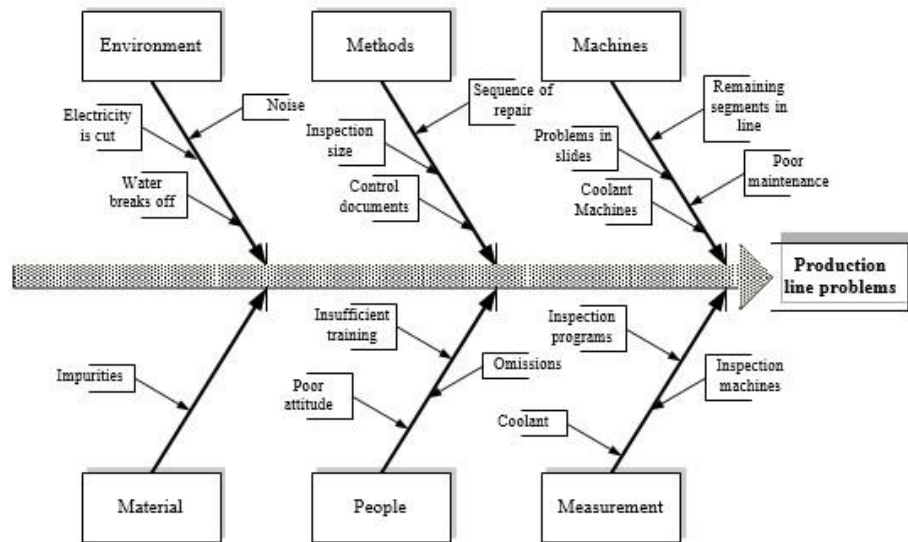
Environment

Noise

Electricity is cut

Water breaks off

Methods

Sequence of repair

Inspection size

Control documents

Machines

Remaining segments in line

Problems in slides

Poor maintenance

Coolant Machines

Production line problems

Impurities

Insufficient training

Omissions

Poor attitude

Inspection programs

Inspection machines

Coolant

Material

People

Measurement